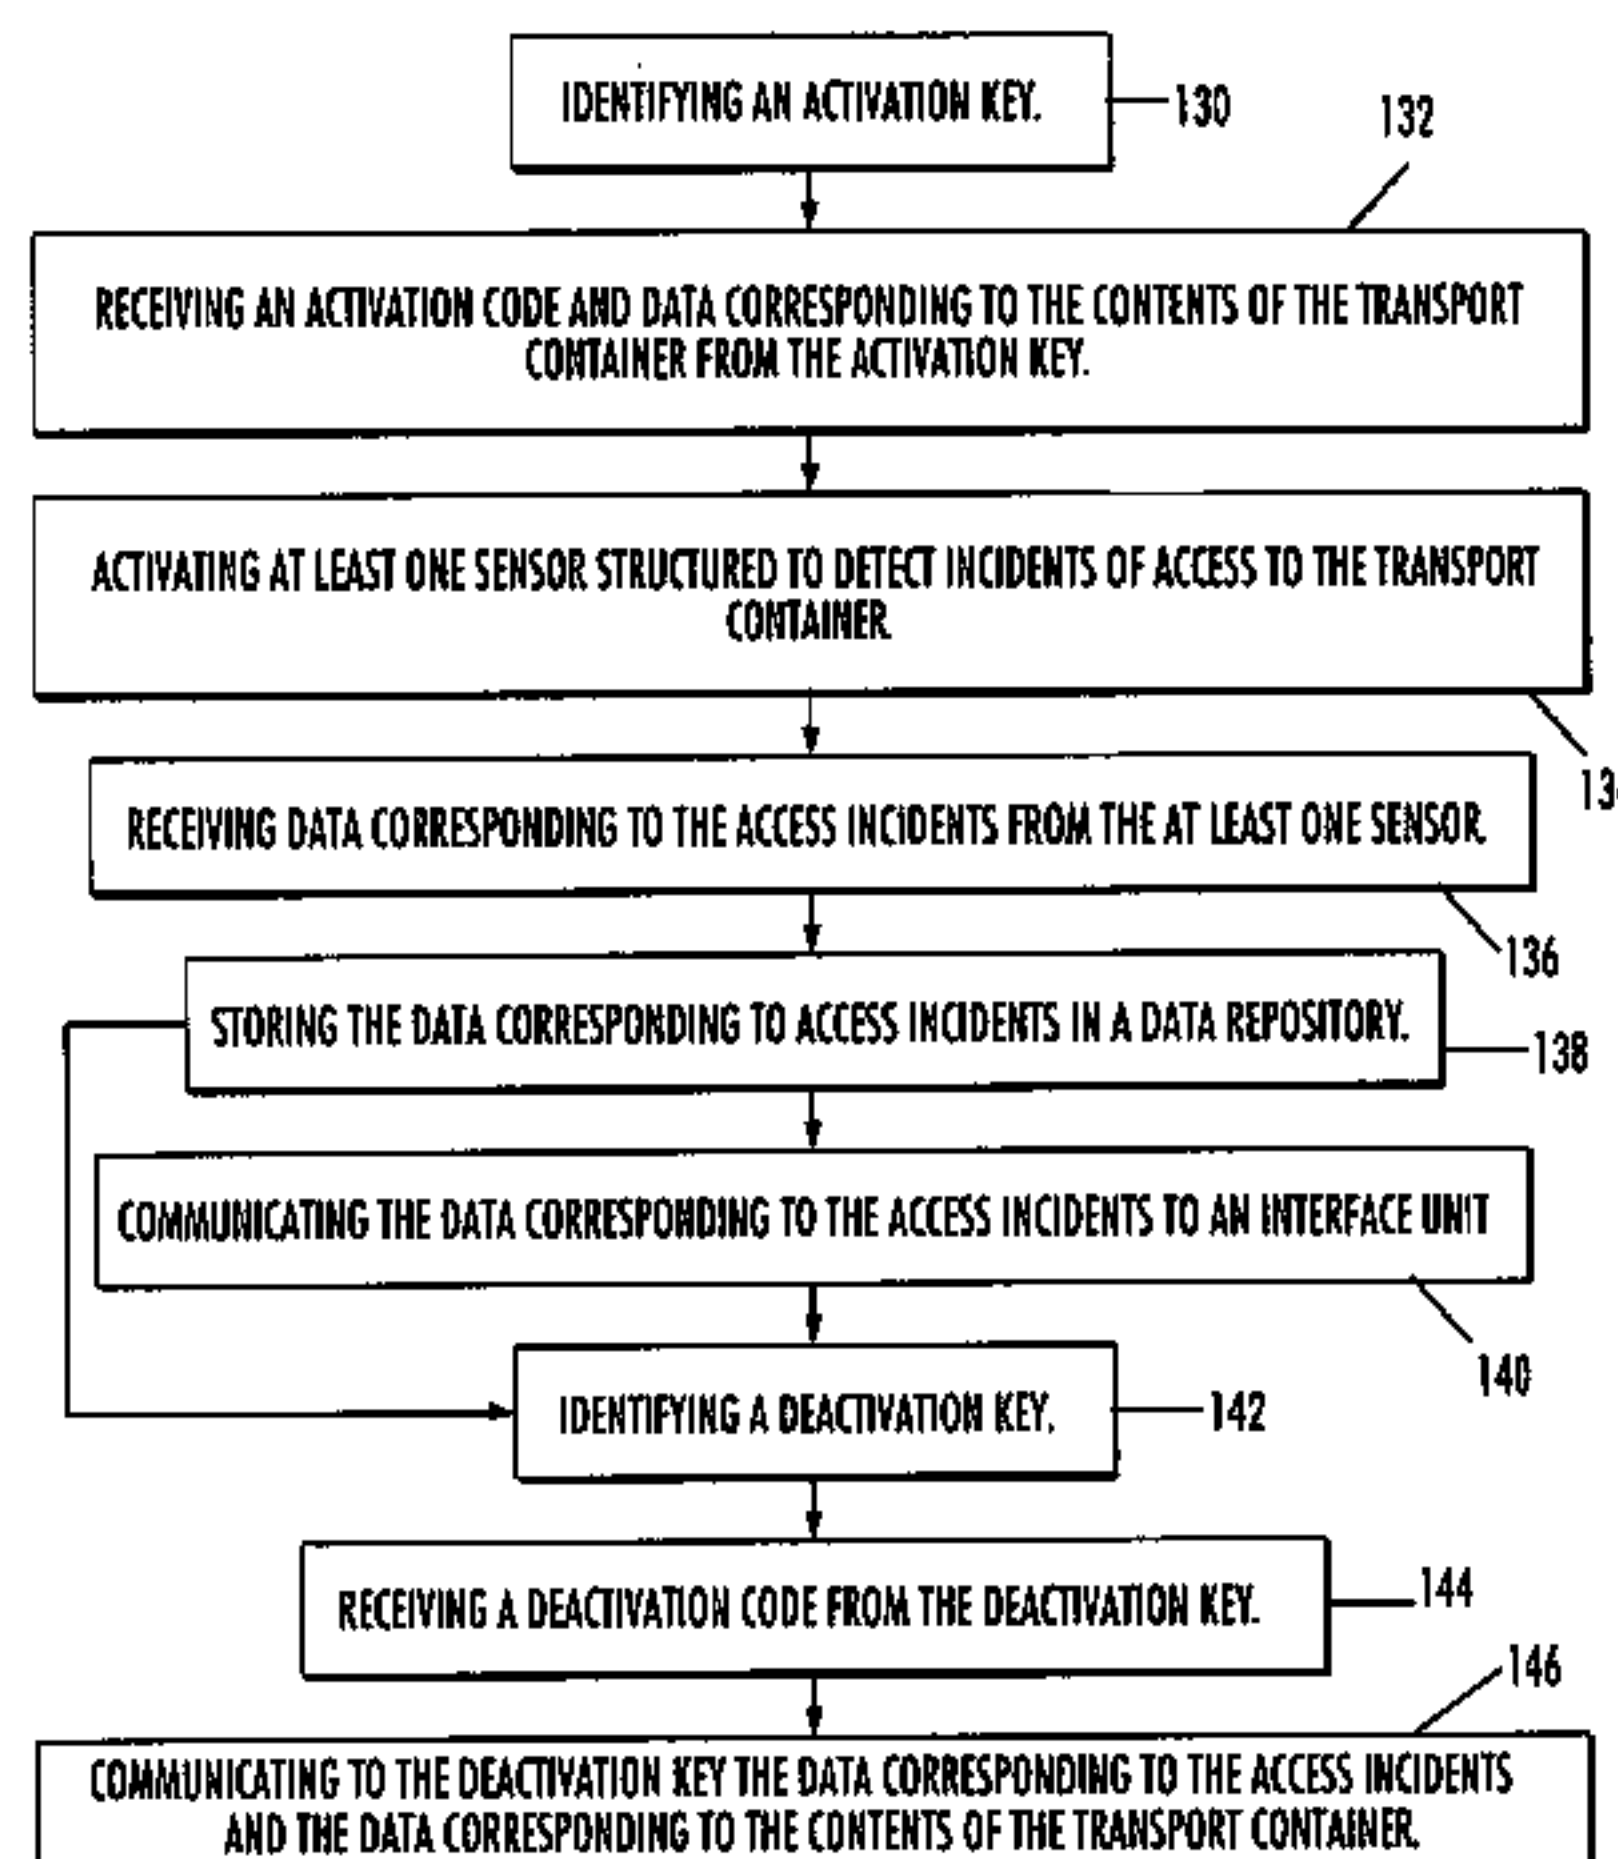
IDENTIFYING AN ACTIVATION KEY.

130

132

RECEIVING AN ACTIVATION CODE AND DATA CORRESPONDING TO THE CONTENTS OF THE TRANSPORT CONTAINER FROM THE ACTIVATION KEY.

ACTIVATING AT LEAST ONE SENSOR STRUCTURED TO DETECT INCIDENTS OF ACCESS TO THE TRANSPORT CONTAINER

13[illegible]

RECEIVING DATA CORRESPONDING TO THE ACCESS INCIDENTS FROM THE AT LEAST ONE SENSOR

136

STORING THE DATA CORRESPONDING TO ACCESS INCIDENTS IN A DATA REPOSITORY.

138

COMMUNICATING THE DATA CORRESPONDING TO THE ACCESS INCIDENTS TO AN INTERFACE UNIT

140

IDENTIFYING A DEACTIVATION KEY.

142

RECEIVING A DEACTIVATION CODE FROM THE DEACTIVATION KEY.

144

146

COMMUNICATING TO THE DEACTIVATION KEY THE DATA CORRESPONDING TO THE ACCESS INCIDENTS AND THE DATA CORRESPONDING TO THE CONTENTS OF THE TRANSPORT CONTAINER.